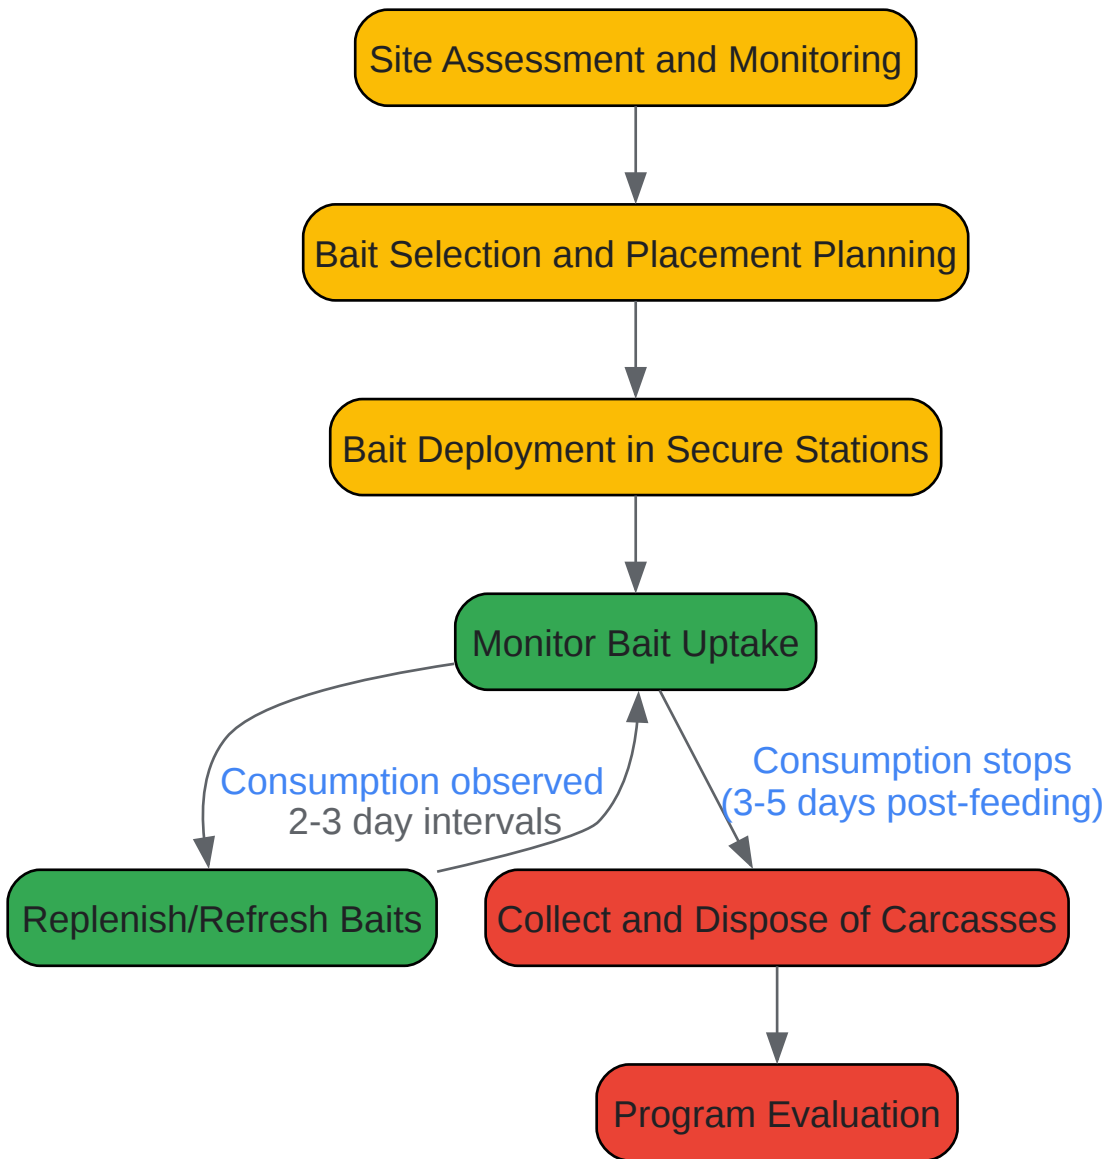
Site Assessment and Monitoring

Bait Selection and Placement Planning

Bait Deployment in Secure Stations

Monitor Bait Uptake

Consumption observed

2-3 day intervals

Consumption stops
(3-5 days post-feeding)

Replenish/Refresh Baits

Collect and Dispose of Carcasses

Program Evaluation